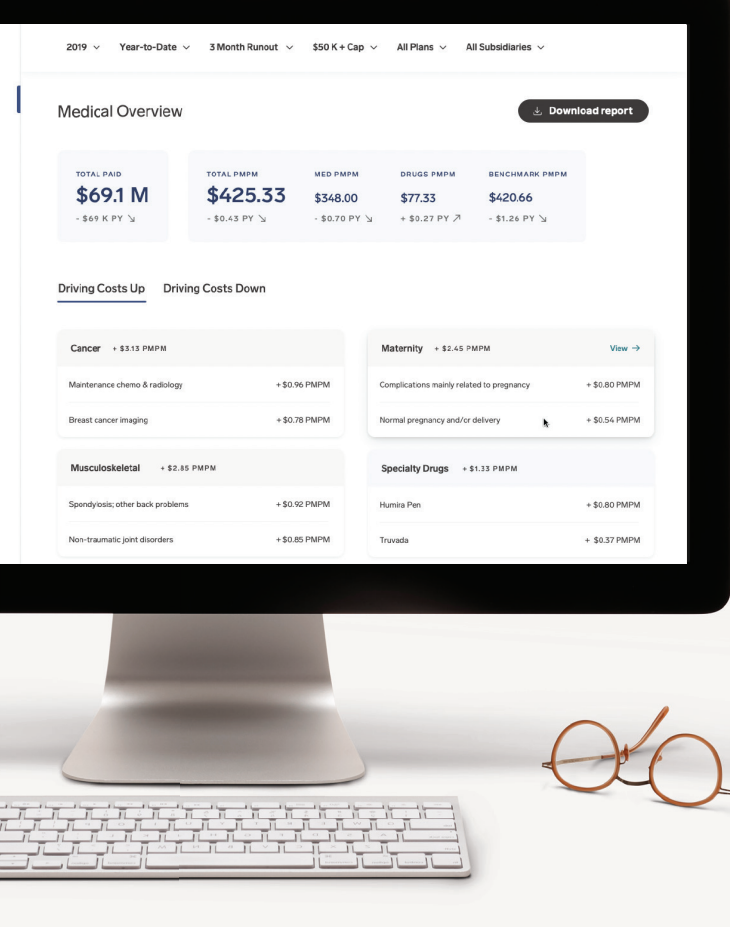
2019 ⌄ Year-to-Date ⌄ 3 Month Runout ⌄ $50 K + Cap ⌄ All Plans ⌄ All Subsidiaries ⌄

Medical Overview

Download report

TOTAL PAID
$69.1 M
- $69 K PY ↘

TOTAL PMPM
$425.33
- $0.43 PY ↘

MED PMPM
$348.00
- $0.70 PY ↘

DRUGS PMPM
$77.33
+ $0.27 PY ↗

BENCHMARK PMPM
$420.66
- $1.26 PY ↘

Driving Costs Up Driving Costs Down

Cancer + $3.13 PMPM

| Maintenance chemo & radiology | + $0.96 PMPM |
|---|---|
| Breast cancer imaging | + $0.78 PMPM |

Maternity + $2.45 PMPM View →

| Complications mainly related to pregnancy | + $0.80 PMPM |
|---|---|
| Normal pregnancy and/or delivery | + $0.54 PMPM |

Musculoskeletal + $2.85 PMPM

| Spondylosis; other back problems | + $0.92 PMPM |
|---|---|
| Non-traumatic joint disorders | + $0.85 PMPM |

Specialty Drugs + $1.33 PMPM

| Humira Pen | + $0.80 PMPM |
|---|---|
| Truvada | + $0.37 PMPM |